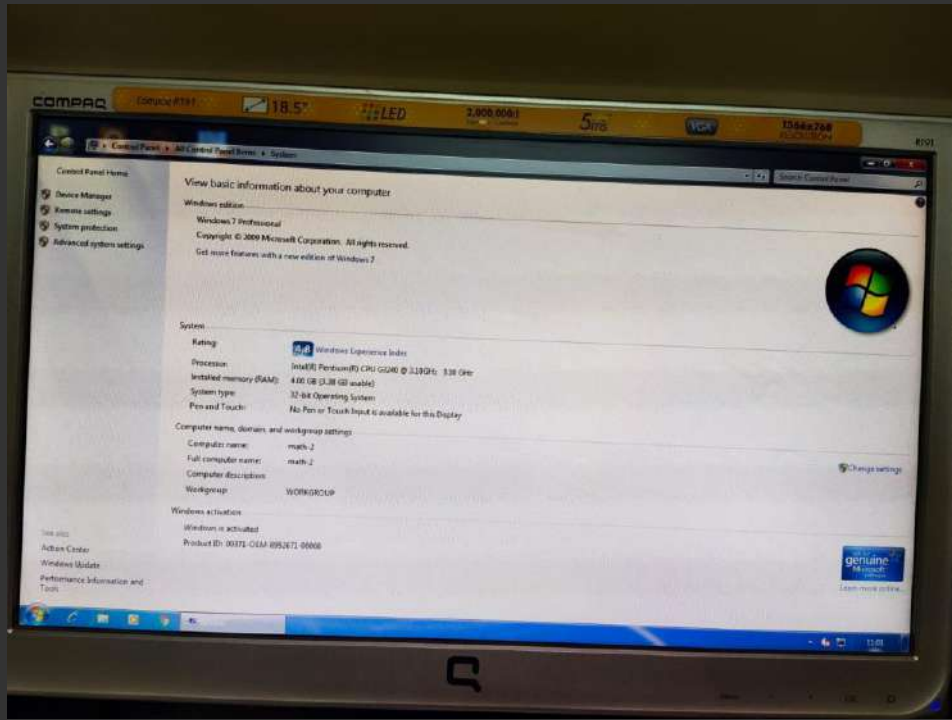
COMPAQ

Compaq R191

18.5"

LED

2,000,000:1

5ms

VGA

1366x768

R191

Control Panel ▸ All Control Panel Items ▸ System

Search Control Panel

Control Panel Home

Device Manager

Remote settings

System protection

Advanced system settings

View basic information about your computer

Windows edition

Windows 7 Professional

Copyright © 2009 Microsoft Corporation. All rights reserved.

Get more features with a new edition of Windows 7

System

Rating: 4.6 Windows Experience Index

Processor: Intel(R) Pentium(R) CPU G3240 @ 3.10GHz 3.10 GHz

Installed memory (RAM): 4.00 GB (3.38 GB usable)

System type: 32-bit Operating System

Pen and Touch: No Pen or Touch Input is available for this Display

Computer name, domain, and workgroup settings

Computer name: math-2

Full computer name: math-2

Computer description:

Workgroup: WORKGROUP

Change settings

Windows activation

Windows is activated

Product ID: 00371-OEM-8992671-00008

See also

Action Center

Windows Update

Performance Information and Tools

genuine Microsoft software

Learn more online...

11:01